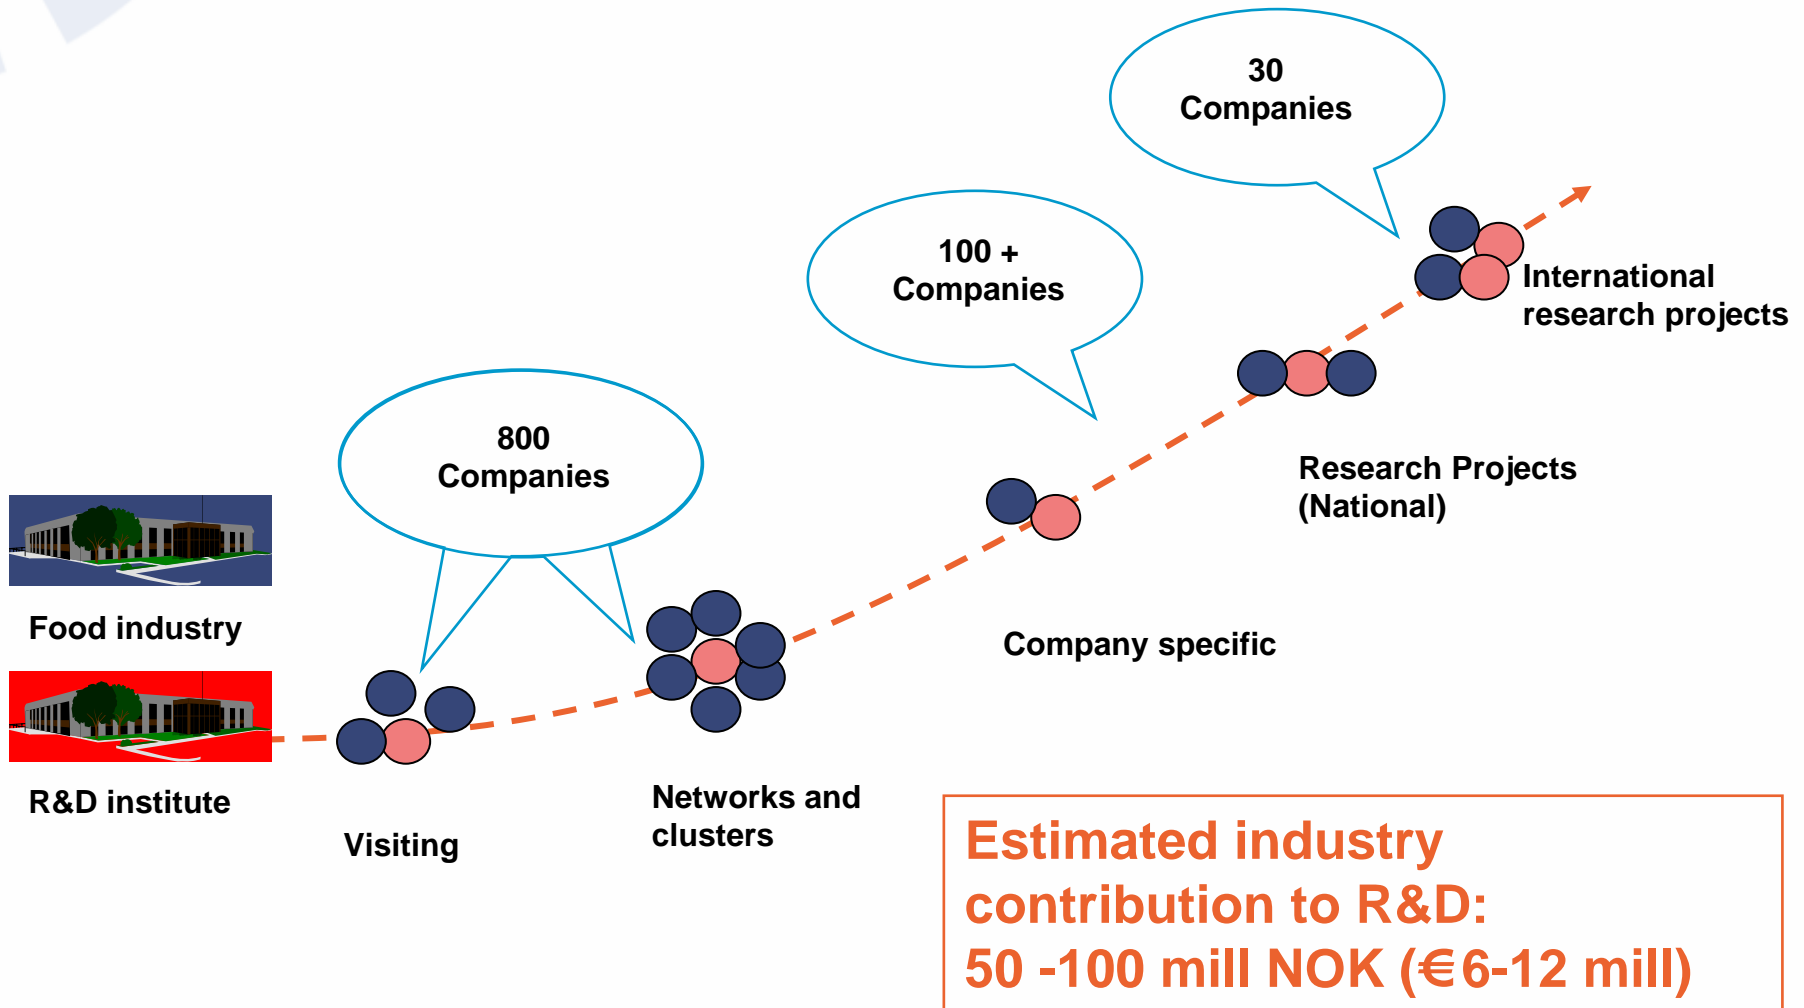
30
Companies

100 +
Companies

800
Companies

International research projects

Research Projects (National)

Food industry

R&D institute

Company specific

Visiting

Networks and clusters

Estimated industry contribution to R&D:
50 -100 mill NOK (€6-12 mill)